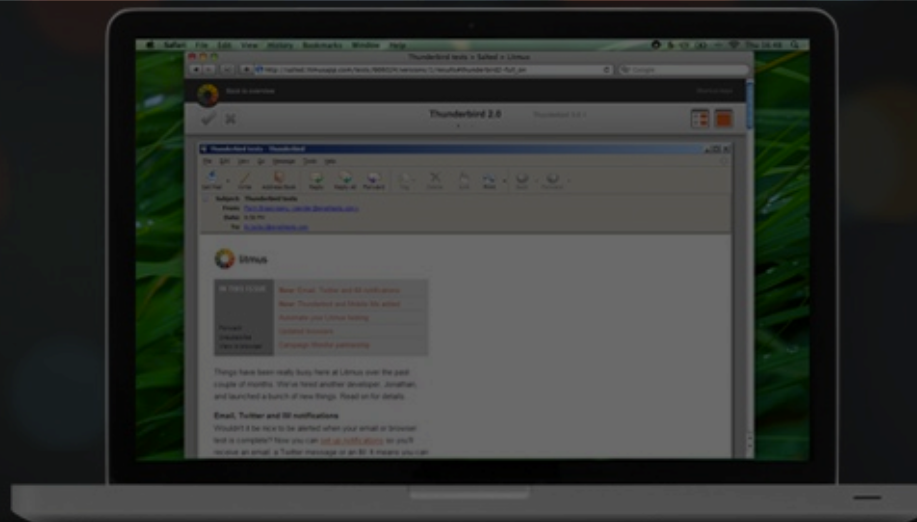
Safari File Edit View History Bookmarks Window Help

Thunderbird tests > Safari > Litmus

Back to overview

Thunderbird 2.0

Thunderbird tests - Thunderbird

File Edit View Go Message Tools Help

Get Mail Write Address Book Reply Reply All Forward Tag Delete Junk Print Back Forward

Subject: Thunderbird tests
From:
Date:
To:

litmus

New: Email, Twitter and IM notifications
New: Thunderbird and Mobile Me added
Automate your Litmus testing
Updated versions
Campaign Monitor partnership

Things have been really busy here at Litmus over the past couple of months. We've hired another developer, Jonathan, and launched a bunch of new things. Read on for details.

Email, Twitter and IM notifications

Wouldn't it be nice to be alerted when your email or browser test is complete? Now you can set up notifications so you'll receive an email, a Twitter message or an IM. It means you can